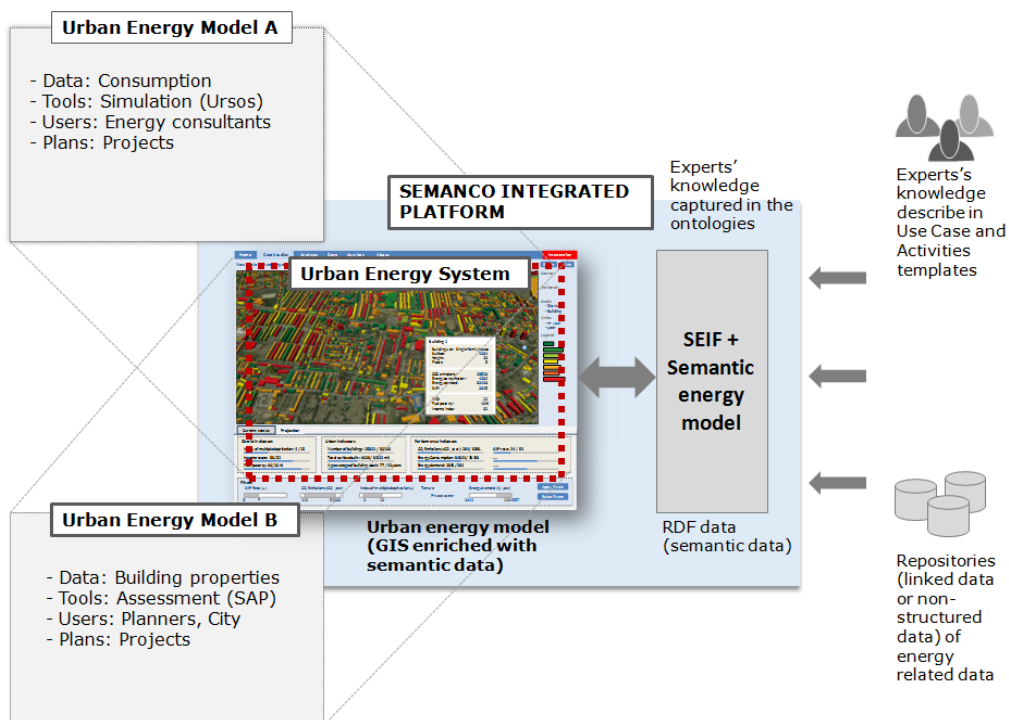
Urban Energy Model A

- Data: Consumption
- Tools: Simulation (Ursos)
- Users: Energy consultants
- Plans: Projects

SEMANCO INTEGRATED PLATFORM

Experts' knowledge captured in the ontologies

Experts's knowledge describe in Use Case and Activities templates

Urban Energy System

SEIF + Semantic energy model

Urban energy model (GIS enriched with semantic data)

RDF data (semantic data)

Urban Energy Model B

- Data: Building properties
- Tools: Assessment (SAP)
- Users: Planners, City
- Plans: Projects

Repositories (linked data or non-structured data) of energy related data